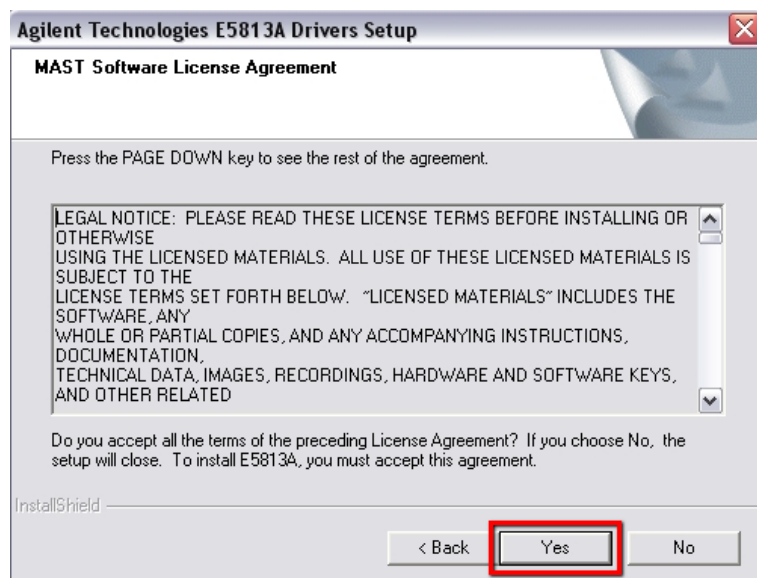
Agilent Technologies E5813A Drivers Setup

MAST Software License Agreement

Press the PAGE DOWN key to see the rest of the agreement.

LEGAL NOTICE: PLEASE READ THESE LICENSE TERMS BEFORE INSTALLING OR OTHERWISE
USING THE LICENSED MATERIALS. ALL USE OF THESE LICENSED MATERIALS IS SUBJECT TO THE
LICENSE TERMS SET FORTH BELOW. "LICENSED MATERIALS" INCLUDES THE SOFTWARE, ANY
WHOLE OR PARTIAL COPIES, AND ANY ACCOMPANYING INSTRUCTIONS, DOCUMENTATION,
TECHNICAL DATA, IMAGES, RECORDINGS, HARDWARE AND SOFTWARE KEYS, AND OTHER RELATED

Do you accept all the terms of the preceding License Agreement? If you choose No, the setup will close. To install E5813A, you must accept this agreement.

InstallShield

< Back Yes No